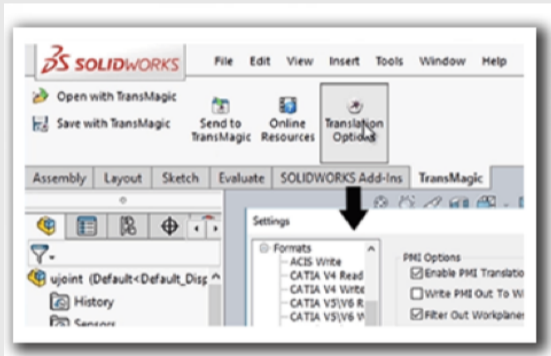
SOLIDWORKS File Edit View Insert Tools Window Help

Open with TransMagic
Save with TransMagic
Send to TransMagic
Online Resources
Translation Options

Assembly Layout Sketch Evaluate SOLIDWORKS Add-Ins TransMagic

ujoint (Default<Default_Disp
History
Sensors

Settings
Formats
ACIS Write
CATIA V4 Read
CATIA V4 Write
CATIA V5\V6 R
CATIA V5\V6 W

PMI Options
Enable PMI Translatio
Write PMI Out To W
Filter Out Workplane